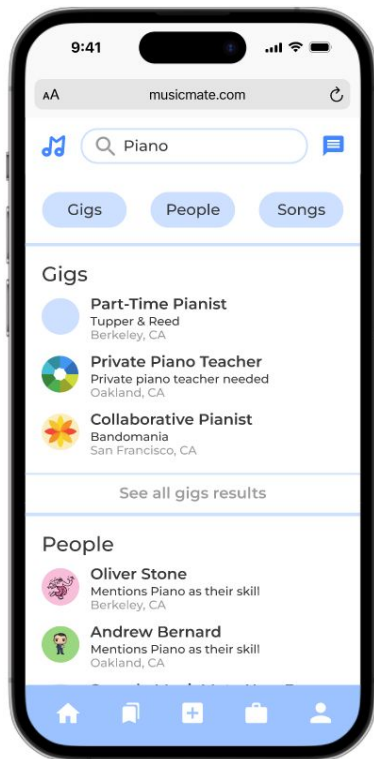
9:41

AA musicmate.com

Piano

Gigs People Songs

Gigs

Part-Time Pianist
Tupper & Reed
Berkeley, CA

Private Piano Teacher
Private piano teacher needed
Oakland, CA

Collaborative Pianist
Bandomania
San Francisco, CA

See all gigs results

People

Oliver Stone
Mentions Piano as their skill
Berkeley, CA

Andrew Bernard
Mentions Piano as their skill
Oakland, CA

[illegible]